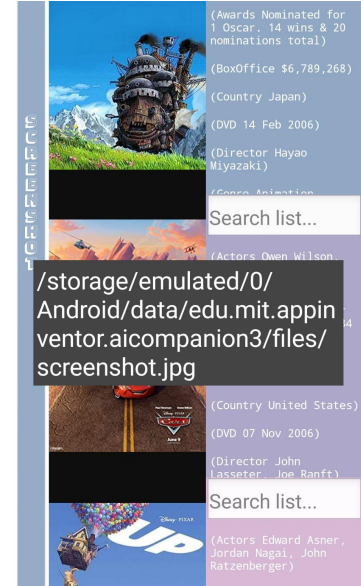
SCREENSHOT

(Awards Nominated for 1 Oscar. 14 wins & 20 nominations total)

(BoxOffice $6,789,268)

(Country Japan)

(DVD 14 Feb 2006)

(Director Hayao Miyazaki)

(Genre Animation

Search list...

(Actors Owen Wilson,

/storage/emulated/0/Android/data/edu.mit.appinventor.aicompanion3/files/screenshot.jpg

Cars

June 9

(Country United States)

(DVD 07 Nov 2006)

(Director John Lasseter, Joe Ranft)

Search list...

Disney PIXAR

UP

(Actors Edward Asner, Jordan Nagai, John Ratzenberger)